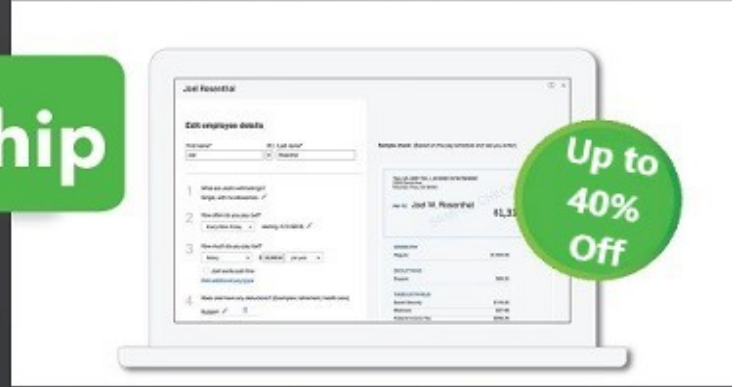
hip

Joel Rosenthal

Edit employee details

First name* Last name*
Joel Rosenthal

1 What are Joel's withholdings?

2 How often do you pay Joel?

3 How much do you pay Joel?

4 Does Joel have any deductions?

Sample check

Joel W. Rosenthal

$1,3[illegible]

Up to 40% Off